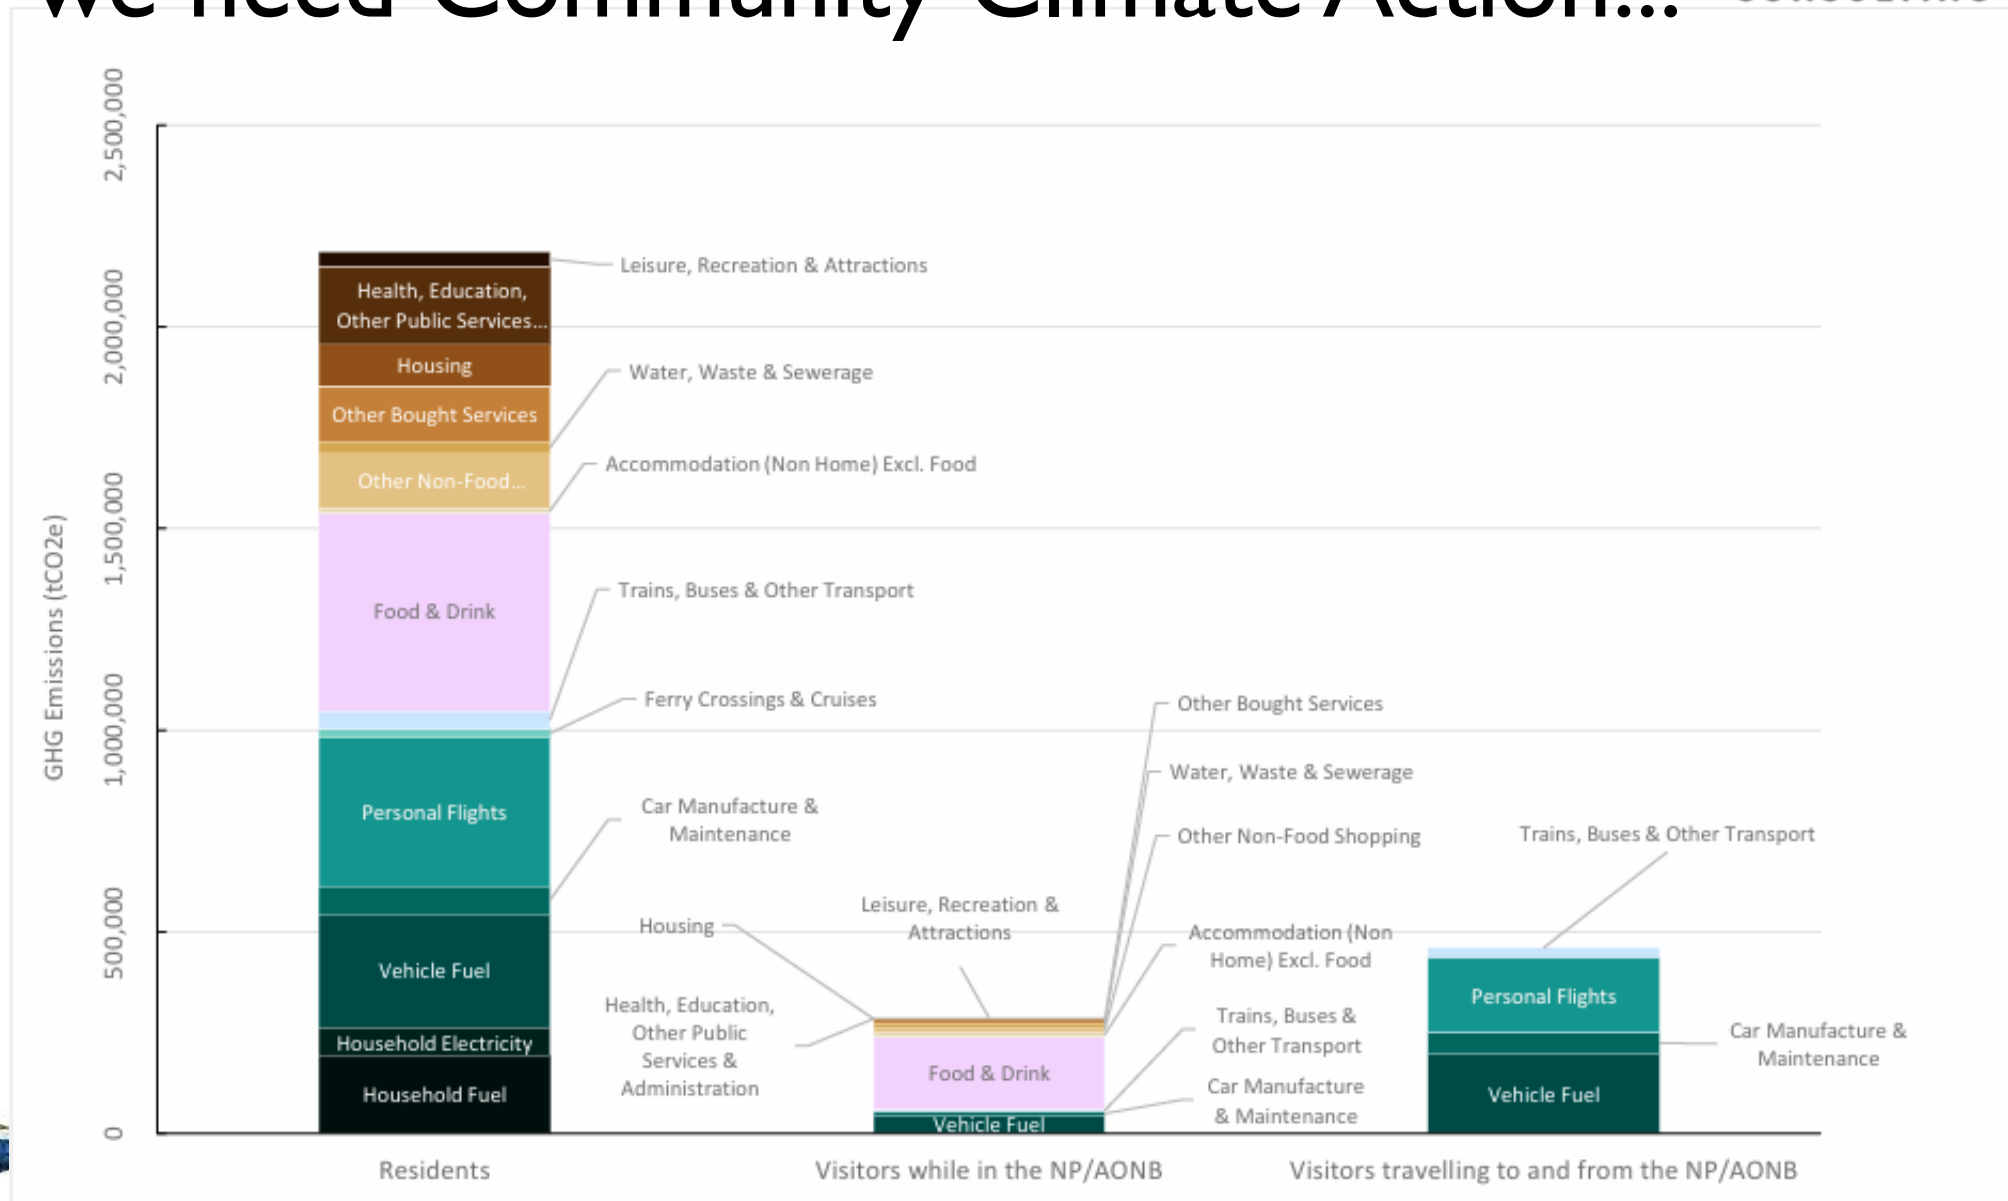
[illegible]

GHG Emissions (tCO2e)

2,500,000
2,000,000
1,500,000
1,000,000
500,000
0

Leisure, Recreation & Attractions
Health, Education, Other Public Services...
Housing
Water, Waste & Sewerage
Other Bought Services
Accommodation (Non Home) Excl. Food
Other Non-Food...
Food & Drink
Trains, Buses & Other Transport
Ferry Crossings & Cruises
Personal Flights
Car Manufacture & Maintenance
Vehicle Fuel
Household Electricity
Household Fuel

Other Bought Services
Water, Waste & Sewerage
Other Non-Food Shopping
Leisure, Recreation & Attractions
Housing
Accommodation (Non Home) Excl. Food
Health, Education, Other Public Services & Administration
Trains, Buses & Other Transport
Food & Drink
Car Manufacture & Maintenance
Vehicle Fuel

Trains, Buses & Other Transport
Personal Flights
Car Manufacture & Maintenance
Vehicle Fuel

Residents
Visitors while in the NP/AONB
Visitors travelling to and from the NP/AONB